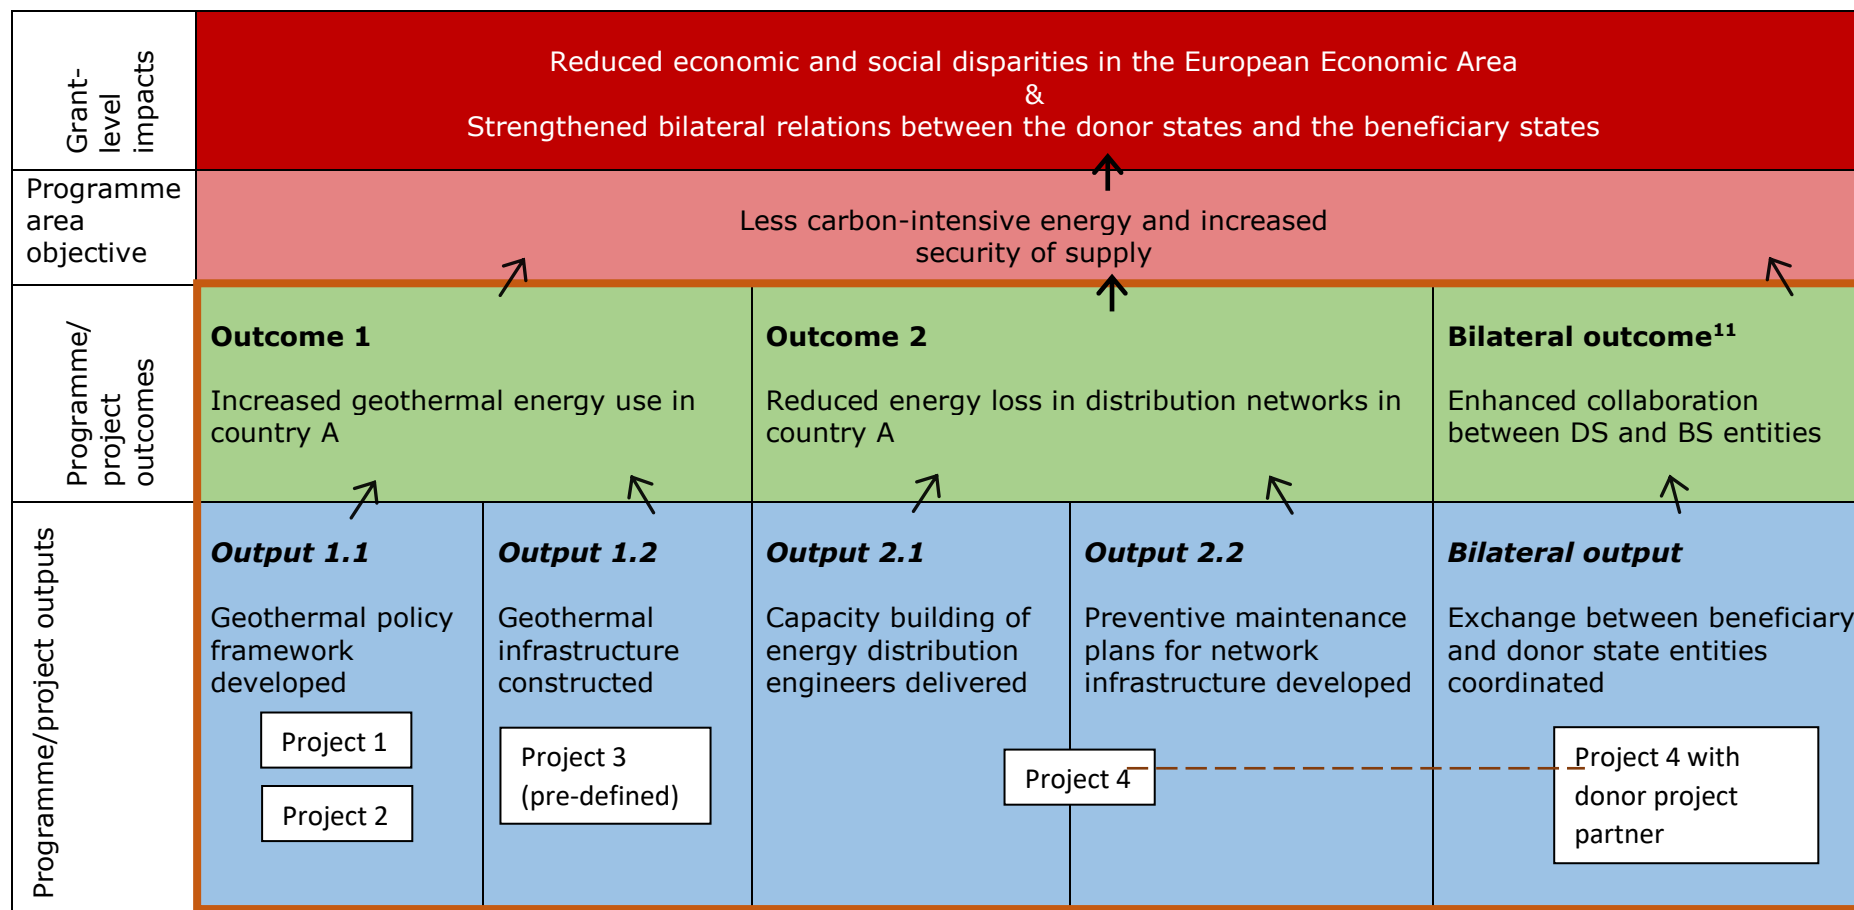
| Grant-level impacts | Reduced economic and social disparities in the European Economic Area & Strengthened bilateral relations between the donor states and the beneficiary states | | | | |
|---|---|---|---|---|---|
| Programme area objective | Less carbon-intensive energy and increased security of supply | | | | |
| Programme/ project outcomes | **Outcome 1** Increased geothermal energy use in country A | | **Outcome 2** Reduced energy loss in distribution networks in country A | | **Bilateral outcome$^{11}$** Enhanced collaboration between DS and BS entities |
| Programme/project outputs | ***Output 1.1*** Geothermal policy framework developed; Project 1; Project 2 | ***Output 1.2*** Geothermal infrastructure constructed; Project 3 (pre-defined) | ***Output 2.1*** Capacity building of energy distribution engineers delivered | ***Output 2.2*** Preventive maintenance plans for network infrastructure developed; Project 4 | ***Bilateral output*** Exchange between beneficiary and donor state entities coordinated; Project 4 with donor project partner |